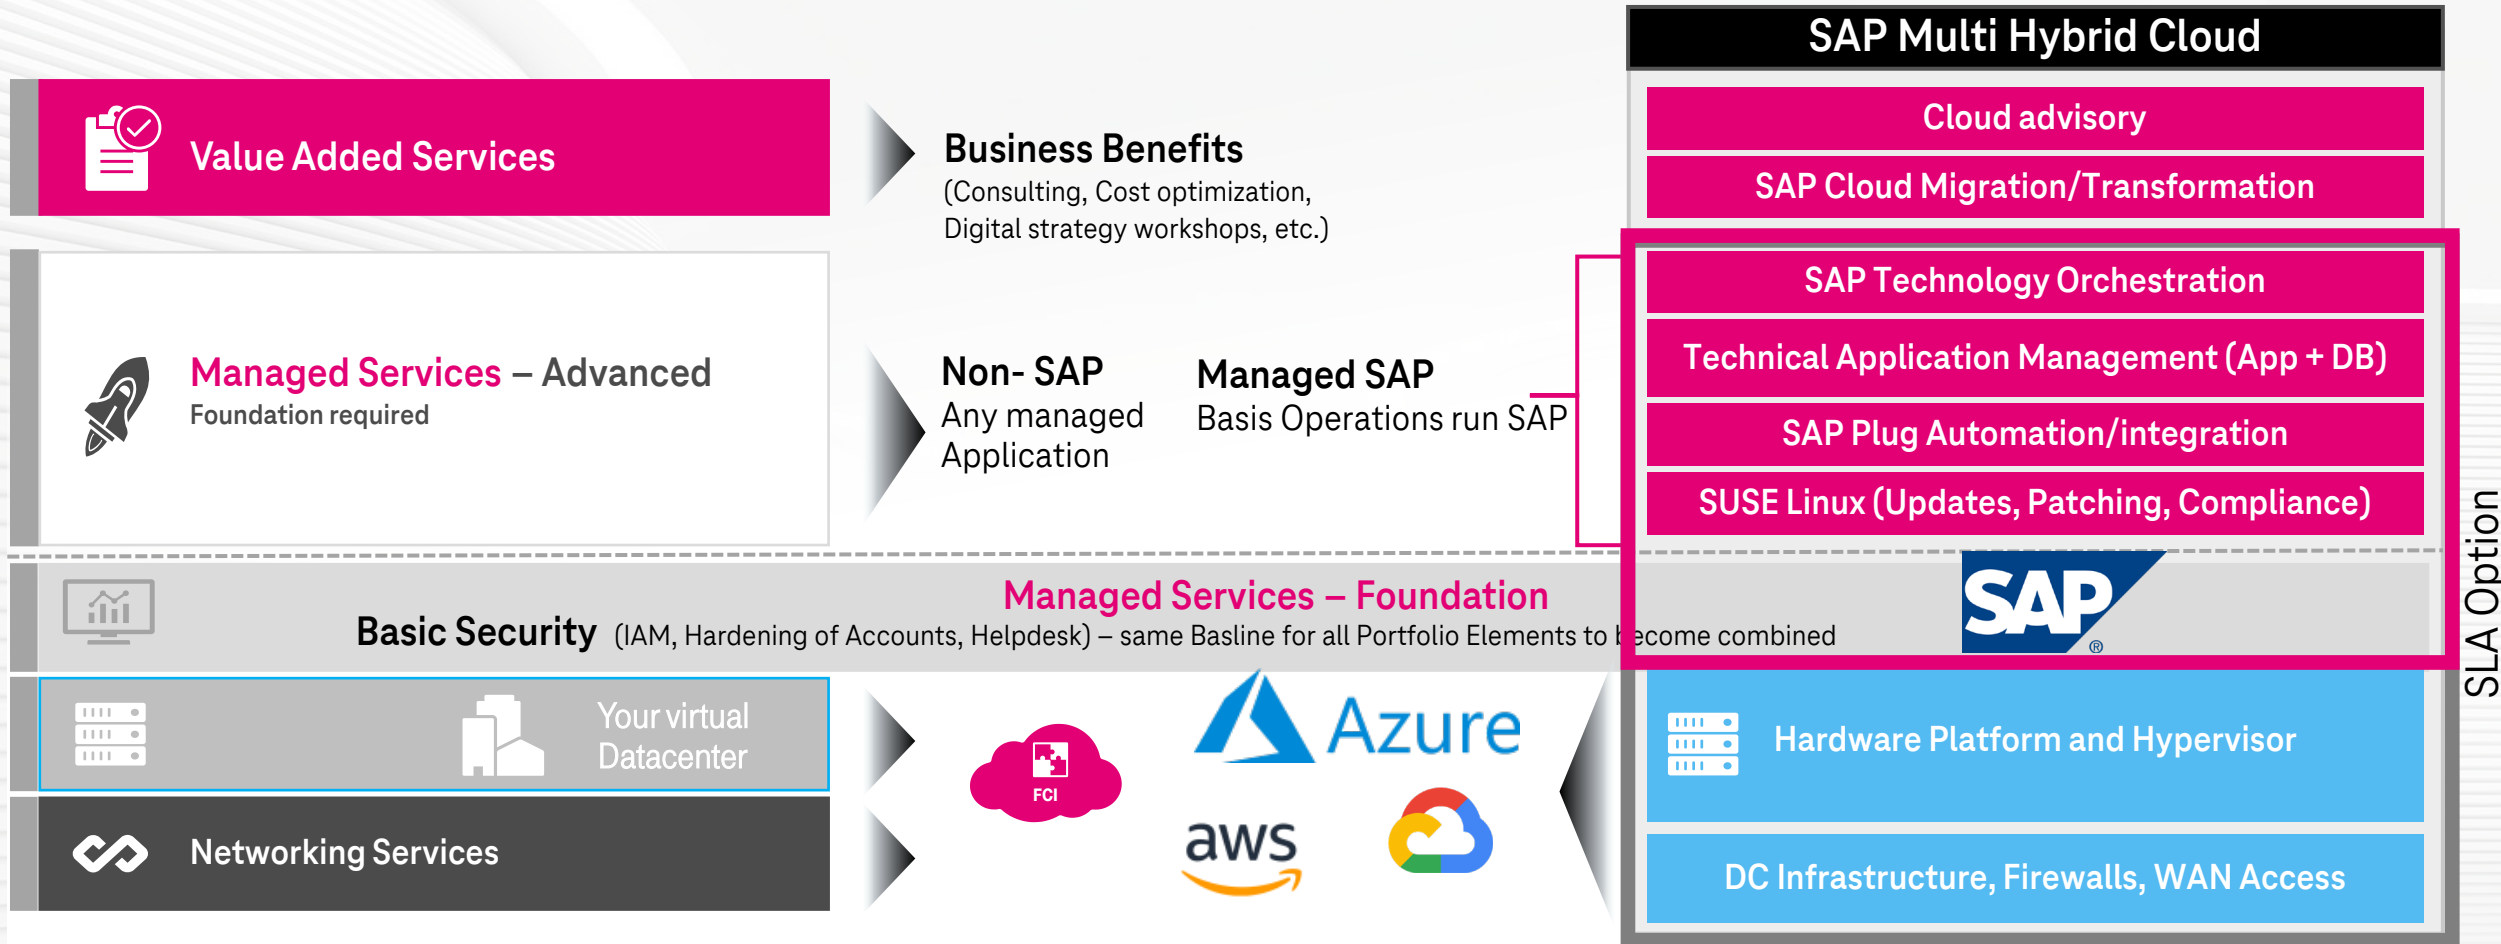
Value Added Services

Business Benefits
(Consulting, Cost optimization, Digital strategy workshops, etc.)

Managed Services – Advanced
Foundation required

Non- SAP
Any managed Application

Managed SAP
Basis Operations run SAP

SAP Multi Hybrid Cloud

Cloud advisory

SAP Cloud Migration/Transformation

SAP Technology Orchestration

Technical Application Management (App + DB)

SAP Plug Automation/integration

SUSE Linux (Updates, Patching, Compliance)

Managed Services – Foundation

Basic Security (IAM, Hardening of Accounts, Helpdesk) – same Basline for all Portfolio Elements to become combined

SAP®

SLA Option

Your virtual Datacenter

FCI

Azure

aws

Hardware Platform and Hypervisor

Networking Services

DC Infrastructure, Firewalls, WAN Access